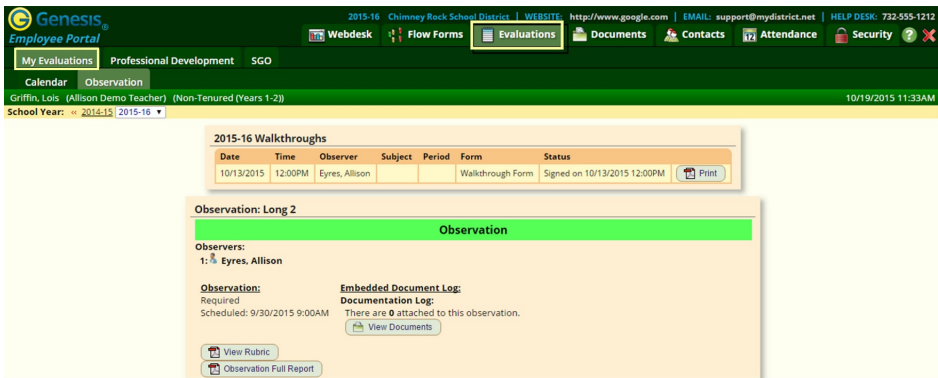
Genesis
Employee Portal

2015-16 Chimney Rock School District | WEBSITE: http://www.google.com | EMAIL: support@mydistrict.net | HELP DESK: 732-555-1212

Webdesk | Flow Forms | Evaluations | Documents | Contacts | Attendance | Security

My Evaluations | Professional Development | SGO

Calendar | Observation

Griffin, Lois (Allison Demo Teacher) (Non-Tenured (Years 1-2))

10/19/2015 11:33AM

School Year: « 2014-15 2015-16

2015-16 Walkthroughs

| Date | Time | Observer | Subject | Period | Form | Status | |
|---|---|---|---|---|---|---|---|
| 10/13/2015 | 12:00PM | Eyres, Allison | | | Walkthrough Form | Signed on 10/13/2015 12:00PM | Print |

Observation: Long 2

Observation

Observers:
1: Eyres, Allison

Observation:
Required
Scheduled: 9/30/2015 9:00AM

Embedded Document Log:
Documentation Log:
There are 0 attached to this observation.
View Documents

View Rubric
Observation Full Report